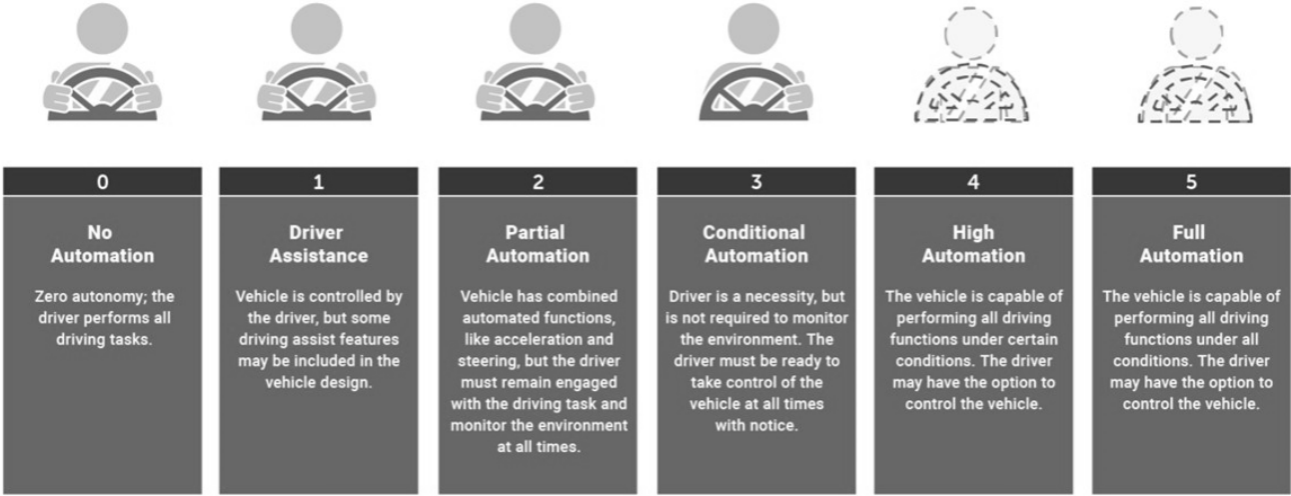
0

No Automation

Zero autonomy; the driver performs all driving tasks.

1

Driver Assistance

Vehicle is controlled by the driver, but some driving assist features may be included in the vehicle design.

2

Partial Automation

Vehicle has combined automated functions, like acceleration and steering, but the driver must remain engaged with the driving task and monitor the environment at all times.

3

Conditional Automation

Driver is a necessity, but is not required to monitor the environment. The driver must be ready to take control of the vehicle at all times with notice.

4

High Automation

The vehicle is capable of performing all driving functions under certain conditions. The driver may have the option to control the vehicle.

5

Full Automation

The vehicle is capable of performing all driving functions under all conditions. The driver may have the option to control the vehicle.